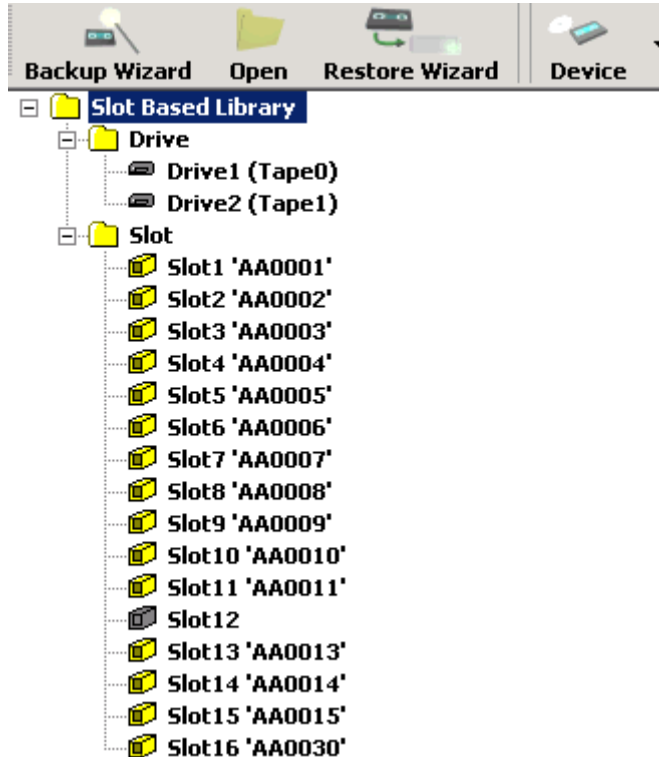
Backup Wizard Open Restore Wizard Device

Slot Based Library
Drive
Drive1 (Tape0)
Drive2 (Tape1)
Slot
Slot1 'AA0001'
Slot2 'AA0002'
Slot3 'AA0003'
Slot4 'AA0004'
Slot5 'AA0005'
Slot6 'AA0006'
Slot7 'AA0007'
Slot8 'AA0008'
Slot9 'AA0009'
Slot10 'AA0010'
Slot11 'AA0011'
Slot12
Slot13 'AA0013'
Slot14 'AA0014'
Slot15 'AA0015'
Slot16 'AA0030'